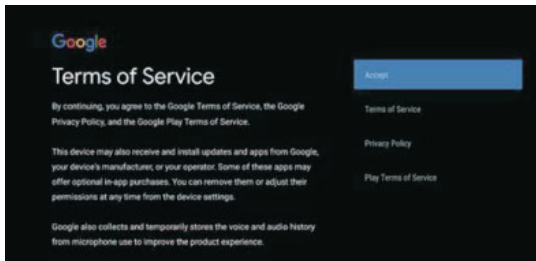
Google

Terms of Service

By continuing, you agree to the Google Terms of Service, the Google Privacy Policy, and the Google Play Terms of Service.

This device may also receive and install updates and apps from Google, your device's manufacturer, or your operator. Some of these apps may offer optional in-app purchases. You can remove them or adjust their permissions at any time from the device settings.

Google also collects and temporarily stores the voice and audio history from microphone use to improve the product experience.

Accept

Terms of Service

Privacy Policy

Play Terms of Service